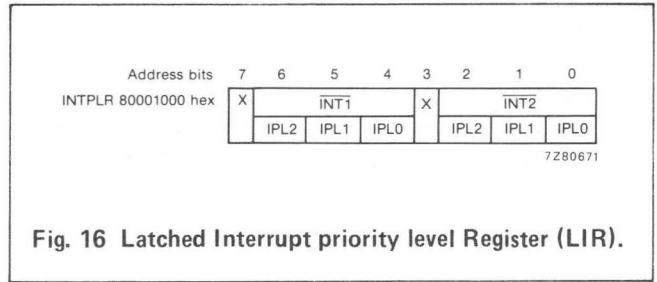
Address bits 7 6 5 4 3 2 1 0

INTPLR 80001000 hex

| X | $\overline{INT1}$ | | | X | $\overline{INT2}$ | | |
|---|---|---|---|---|---|---|---|
| | IPL2 | IPL1 | IPL0 | | IPL2 | IPL1 | IPL0 |

7Z80671

Fig. 16 Latched Interrupt priority level Register (LIR).